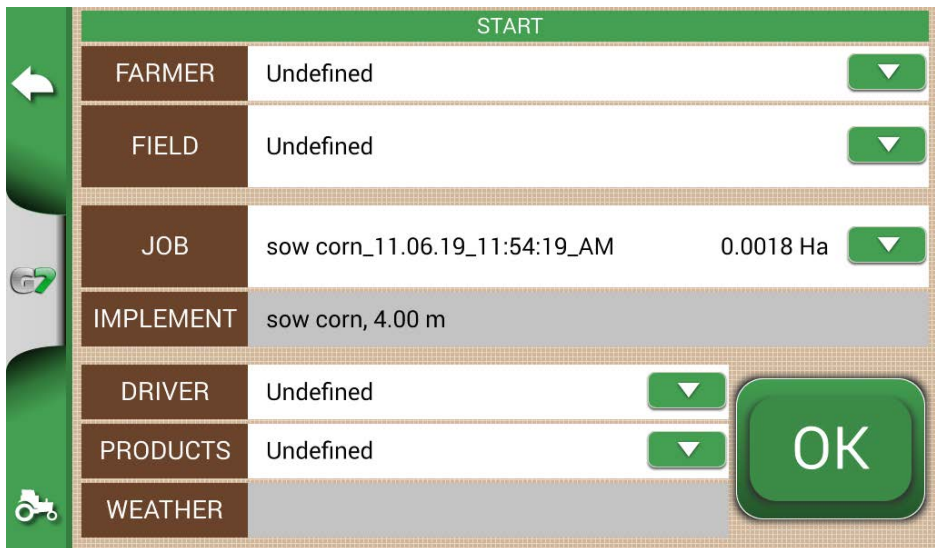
START

| FARMER | Undefined |
|---|---|
| FIELD | Undefined |
| JOB | sow corn_11.06.19_11:54:19_AM 0.0018 Ha |
| IMPLEMENT | sow corn, 4.00 m |
| DRIVER | Undefined |
| PRODUCTS | Undefined |
| WEATHER | |

G7

OK